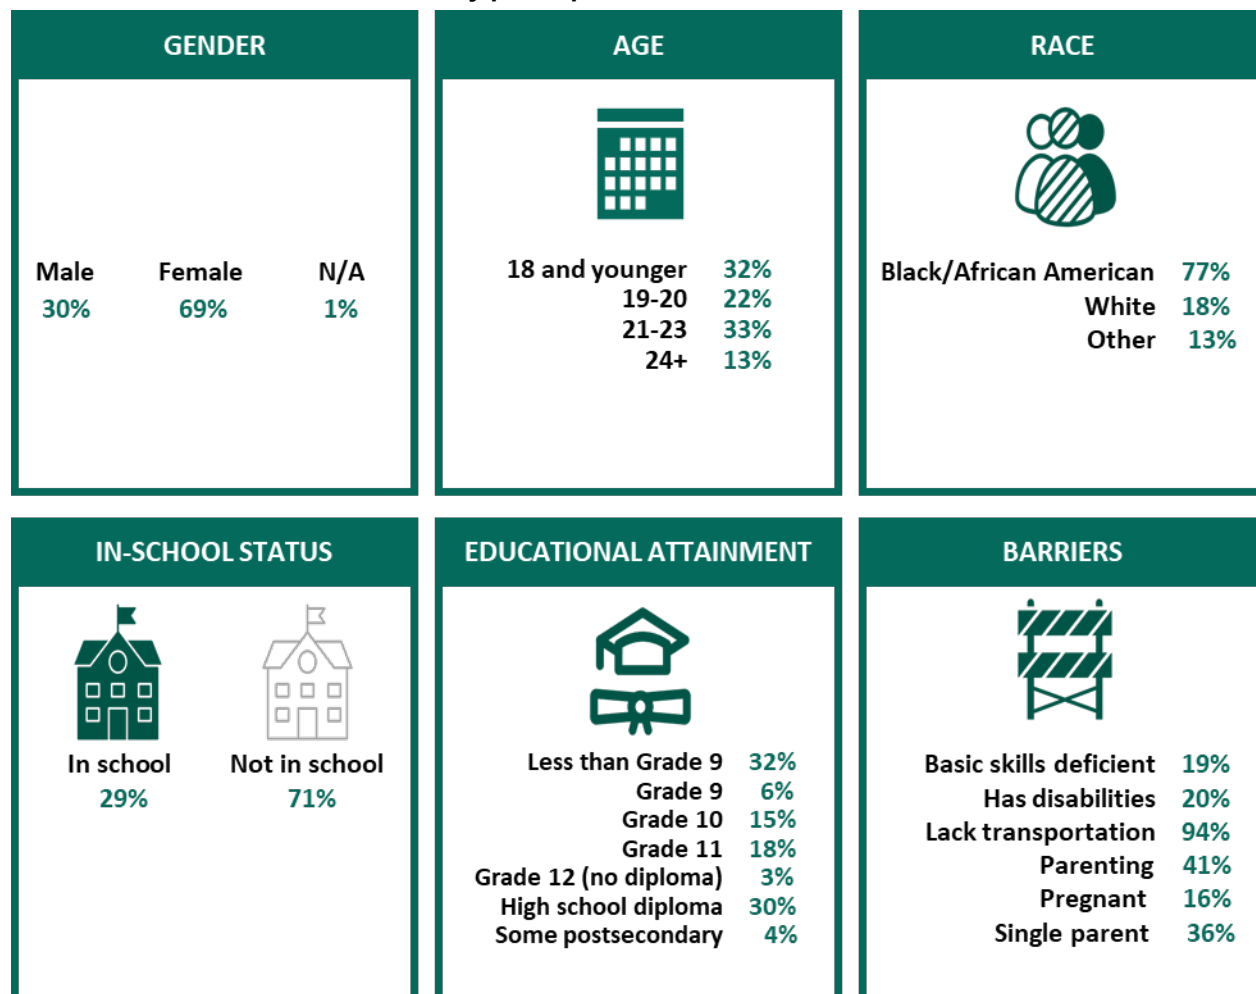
GENDER

Male 30%
Female 69%
N/A 1%

AGE

18 and younger 32%
19-20 22%
21-23 33%
24+ 13%

RACE

Black/African American 77%
White 18%
Other 13%

IN-SCHOOL STATUS

In school 29%
Not in school 71%

EDUCATIONAL ATTAINMENT

Less than Grade 9 32%
Grade 9 6%
Grade 10 15%
Grade 11 18%
Grade 12 (no diploma) 3%
High school diploma 30%
Some postsecondary 4%

BARRIERS

Basic skills deficient 19%
Has disabilities 20%
Lack transportation 94%
Parenting 41%
Pregnant 16%
Single parent 36%